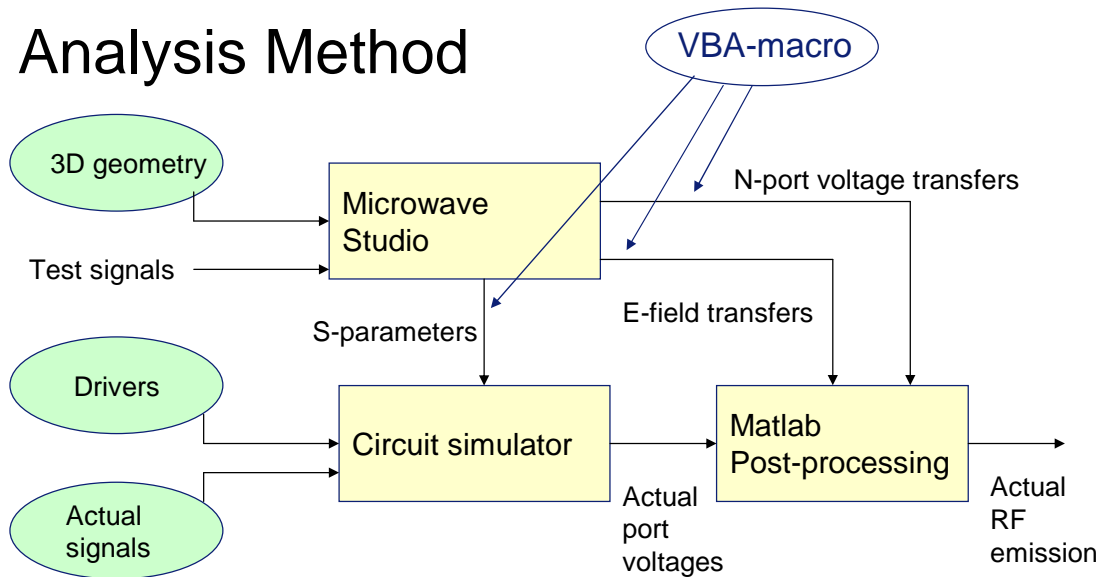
Analysis Method

VBA-macro

3D geometry

Microwave Studio

N-port voltage transfers

Test signals

S-parameters

E-field transfers

Drivers

Circuit simulator

Matlab Post-processing

Actual signals

Actual port voltages

Actual RF emission